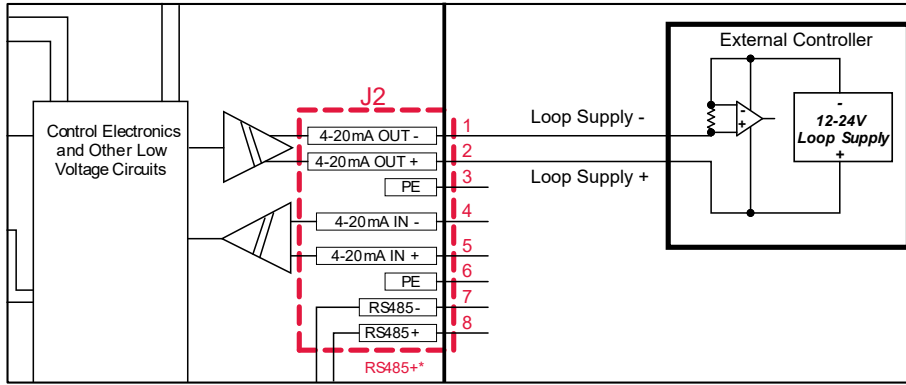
Control Electronics and Other Low Voltage Circuits

J2

4-20mA OUT -
4-20mA OUT +
PE
4-20mA IN -
4-20mA IN +
PE
RS485-
RS485+

1
2
3
4
5
6
7
8

RS485+*

Loop Supply -
Loop Supply +

External Controller

-
+

-
12-24V
Loop Supply
+